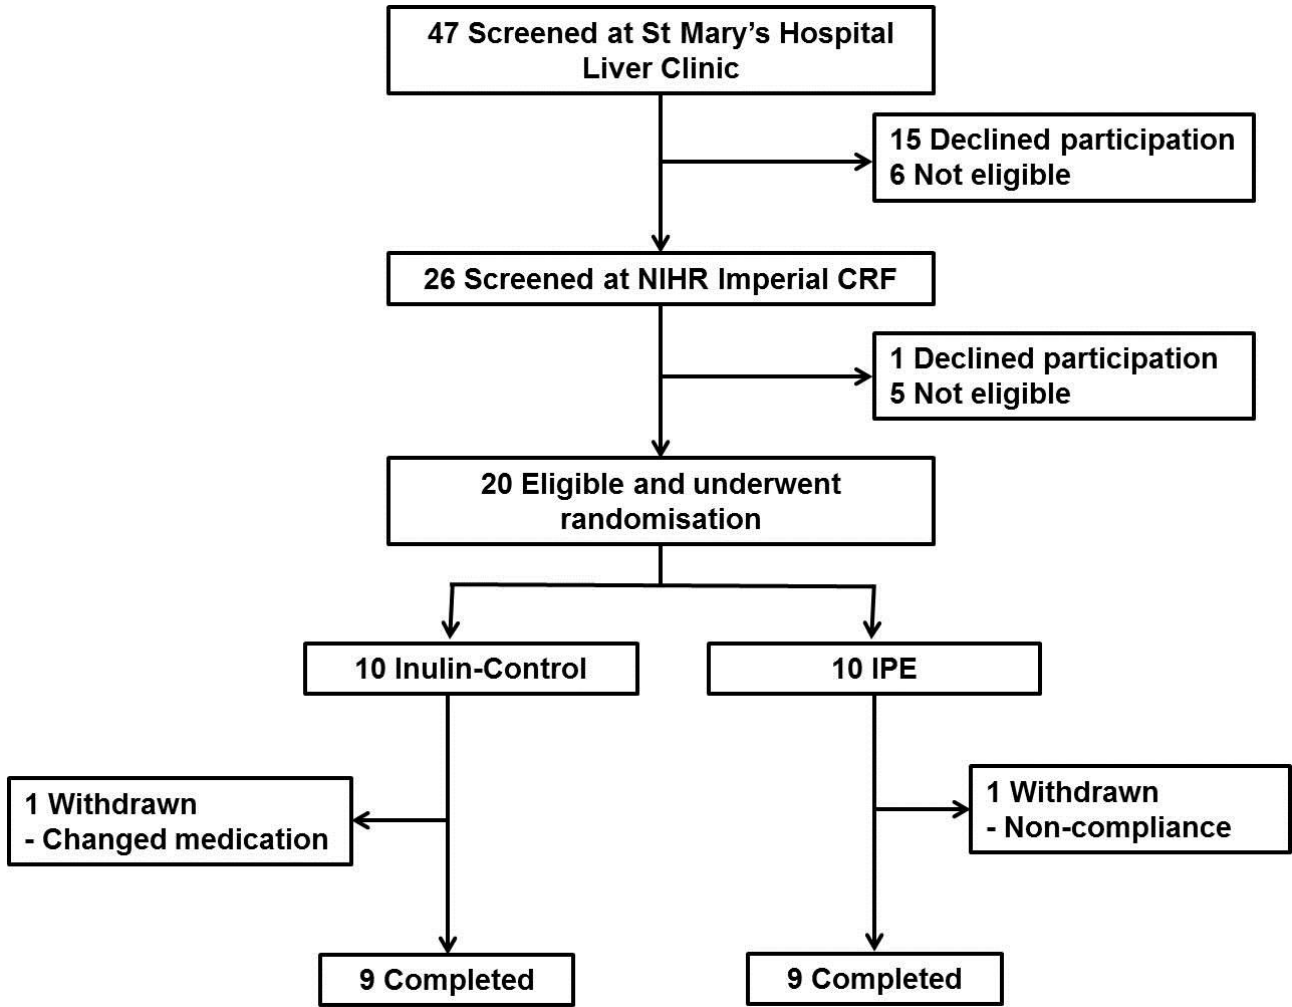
47 Screened at St Mary's Hospital Liver Clinic

15 Declined participation
6 Not eligible

26 Screened at NIHR Imperial CRF

1 Declined participation
5 Not eligible

20 Eligible and underwent randomisation

10 Inulin-Control

10 IPE

1 Withdrawn
- Changed medication

1 Withdrawn
- Non-compliance

9 Completed

9 Completed